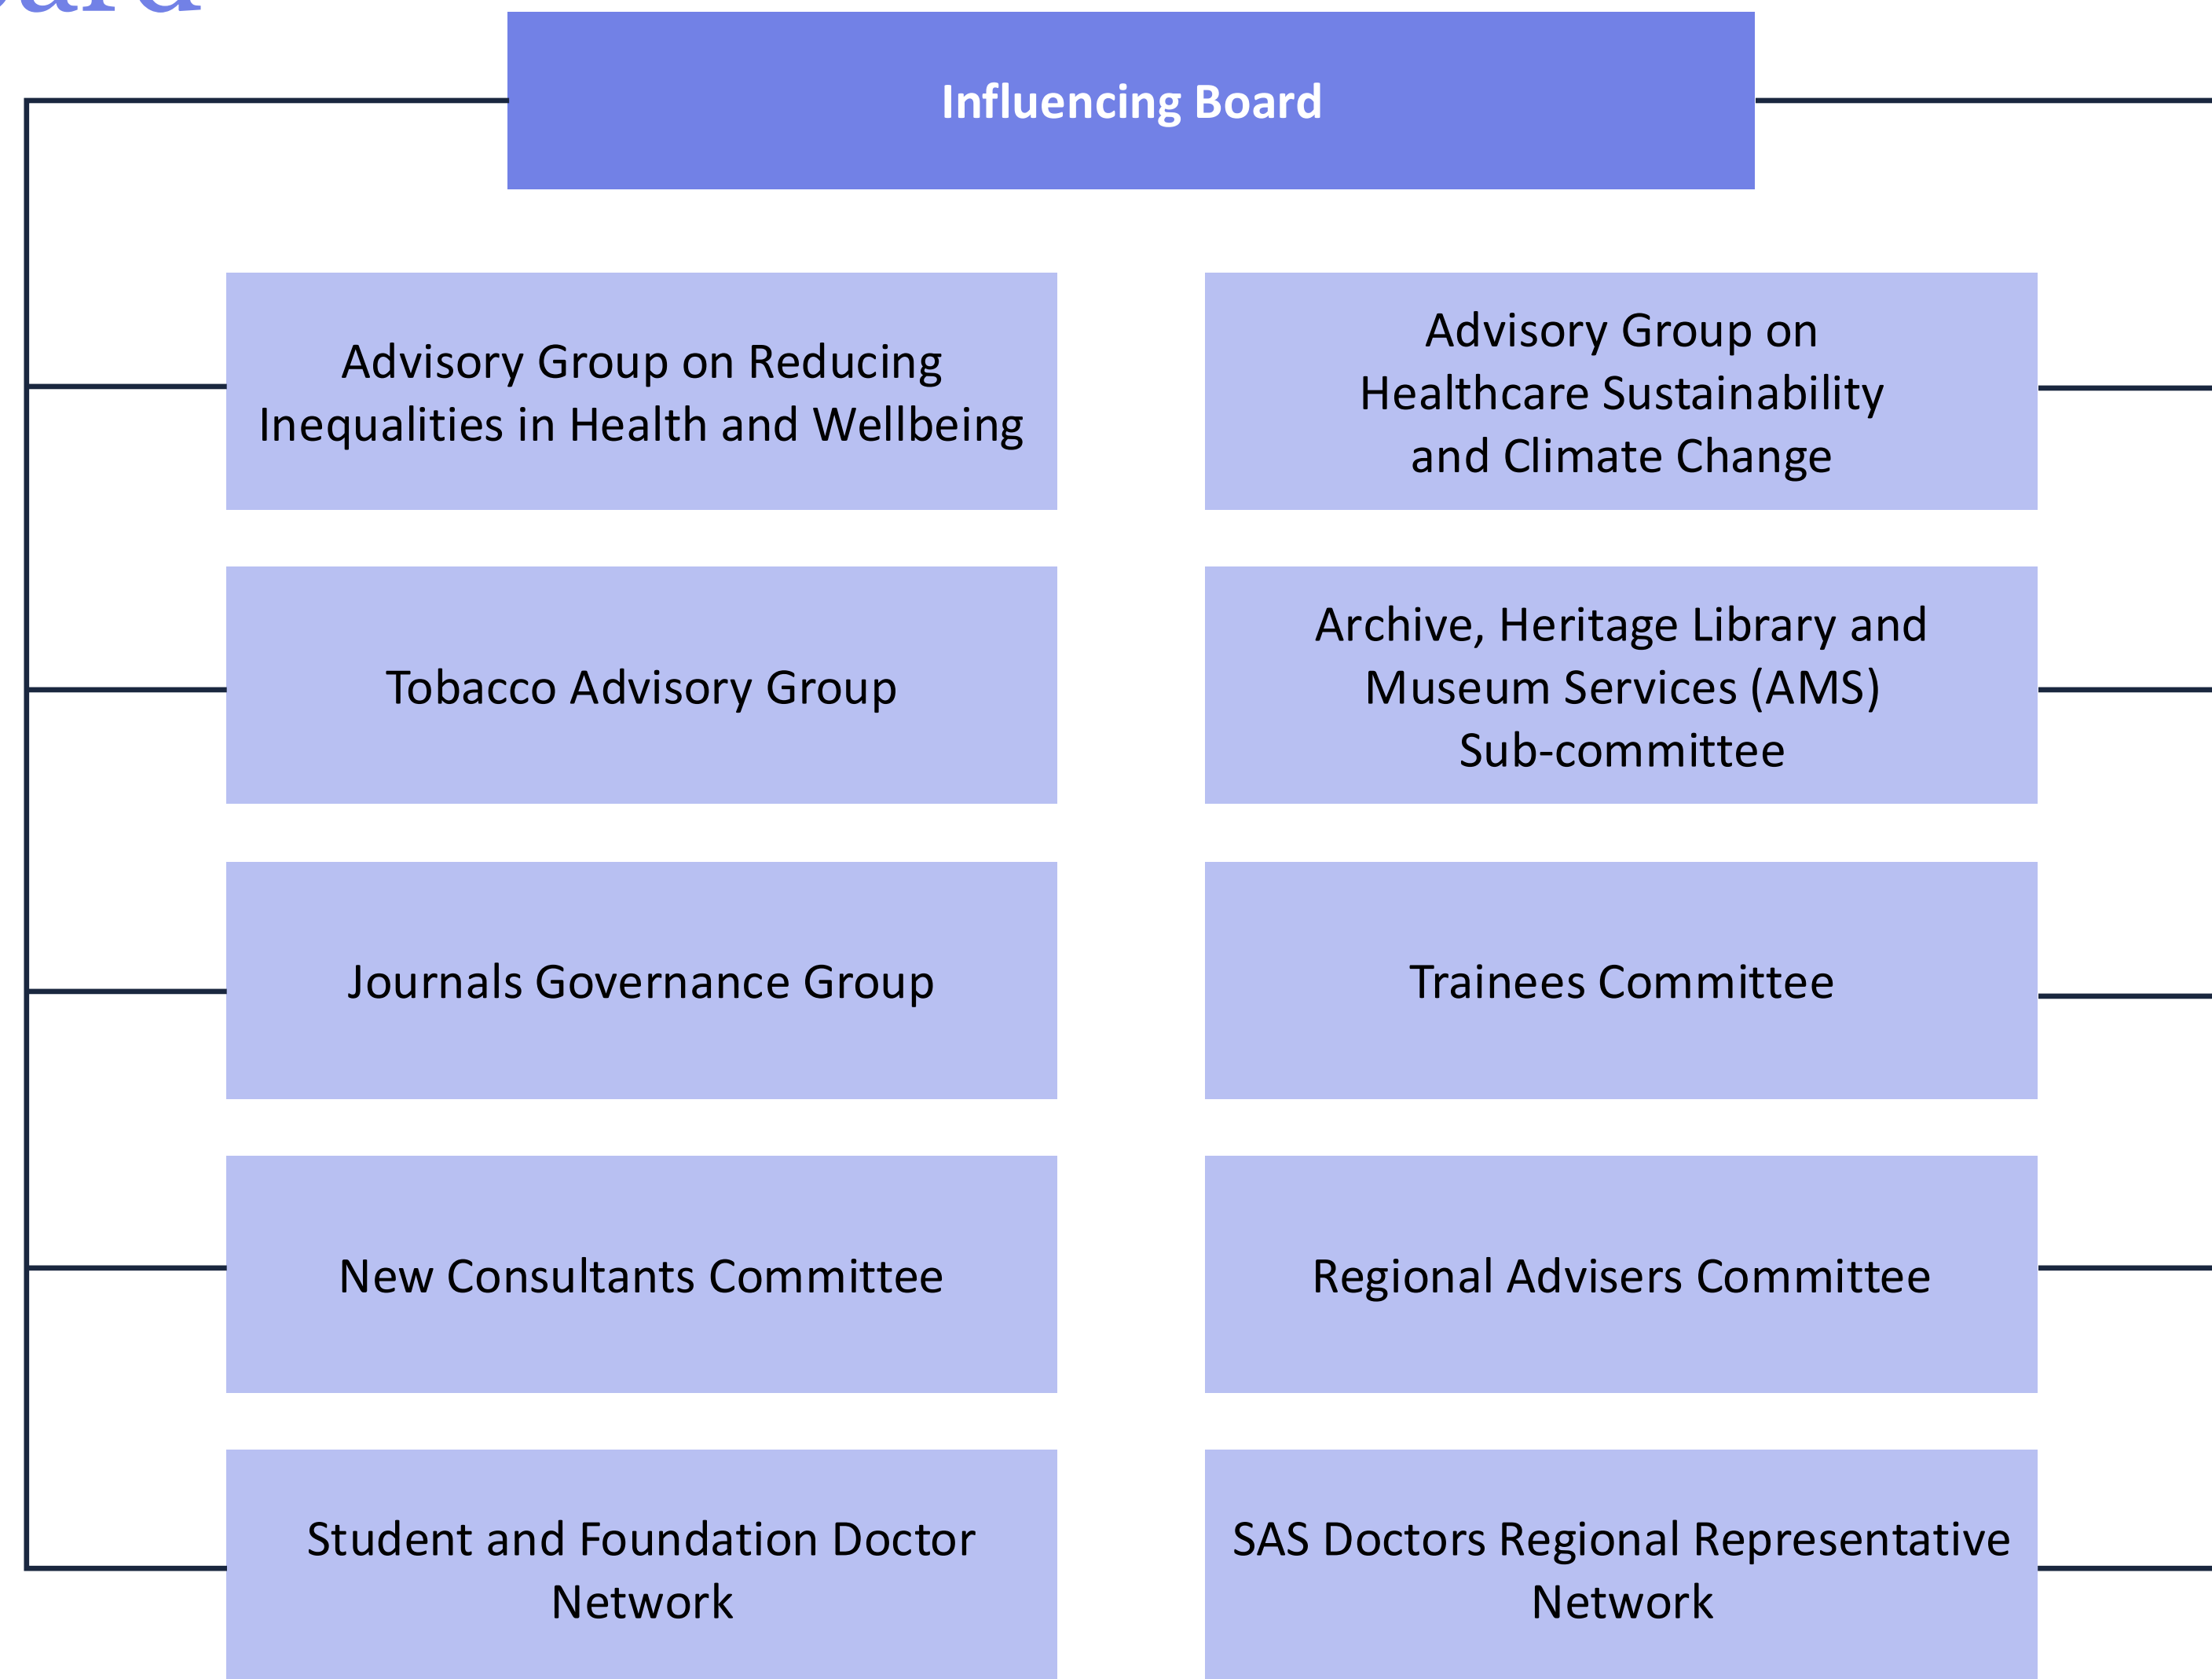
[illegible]

Influencing Board

Advisory Group on Reducing Inequalities in Health and Wellbeing

Advisory Group on Healthcare Sustainability and Climate Change

Tobacco Advisory Group

Archive, Heritage Library and Museum Services (AMS) Sub-committee

Journals Governance Group

Trainees Committee

New Consultants Committee

Regional Advisers Committee

Student and Foundation Doctor Network

SAS Doctors Regional Representative Network